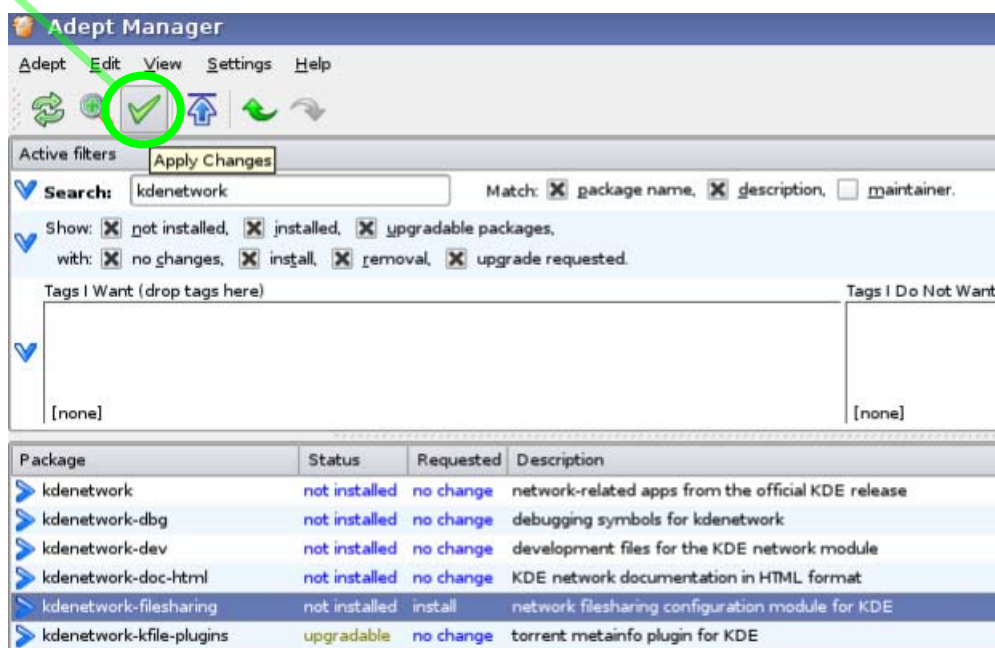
Adept Manager

Adept Edit View Settings Help

Apply Changes

Active filters

Search: kdenetwork

Match: package name, description, maintainer.

Show: not installed, installed, upgradable packages,
with: no changes, install, removal, upgrade requested.

Tags I Want (drop tags here)

[none]

Tags I Do Not Want

[none]

| Package | Status | Requested | Description |
|---|---|---|---|
| kdenetwork | not installed | no change | network-related apps from the official KDE release |
| kdenetwork-dbg | not installed | no change | debugging symbols for kdenetwork |
| kdenetwork-dev | not installed | no change | development files for the KDE network module |
| kdenetwork-doc-html | not installed | no change | KDE network documentation in HTML format |
| kdenetwork-filesharing | not installed | install | network filesharing configuration module for KDE |
| kdenetwork-kfile-plugins | upgradable | no change | torrent metainfo plugin for KDE |